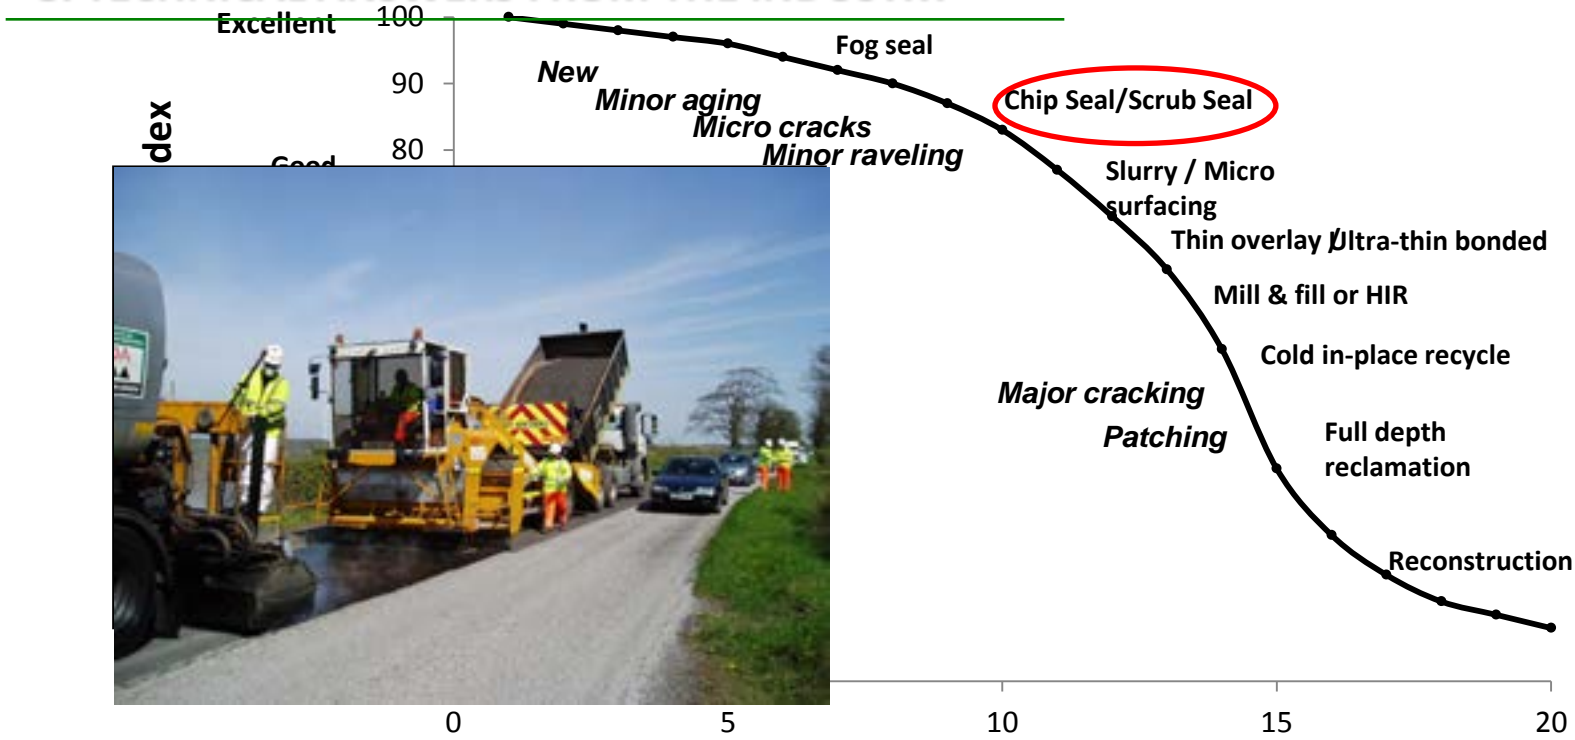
Excellent
100
90
80
dex
Good
New
Minor aging
Micro cracks
Minor raveling
Fog seal
Chip Seal/Scrub Seal
Slurry / Micro surfacing
Thin overlay /Ultra-thin bonded
Mill & fill or HIR
Cold in-place recycle
Major cracking
Patching
Full depth reclamation
Reconstruction
0
5
10
15
20